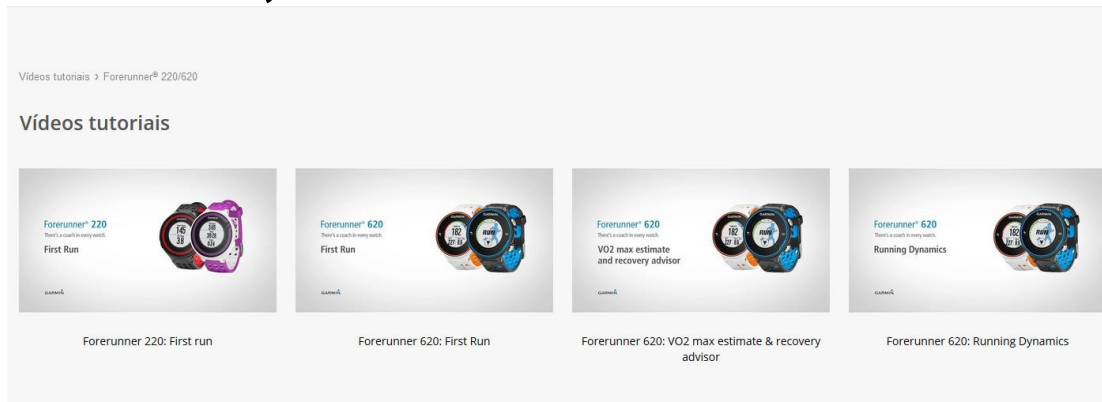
Vídeos tutoriais › Forerunner® 220/620

Vídeos tutoriais

Forerunner® 220
There's a coach in every watch.
First Run
GARMIN

Forerunner 220: First run

Forerunner® 620
There's a coach in every watch.
First Run
GARMIN

Forerunner 620: First Run

Forerunner® 620
There's a coach in every watch.
VO2 max estimate and recovery advisor
GARMIN

Forerunner 620: VO2 max estimate & recovery advisor

Forerunner® 620
There's a coach in every watch.
Running Dynamics
GARMIN

Forerunner 620: Running Dynamics